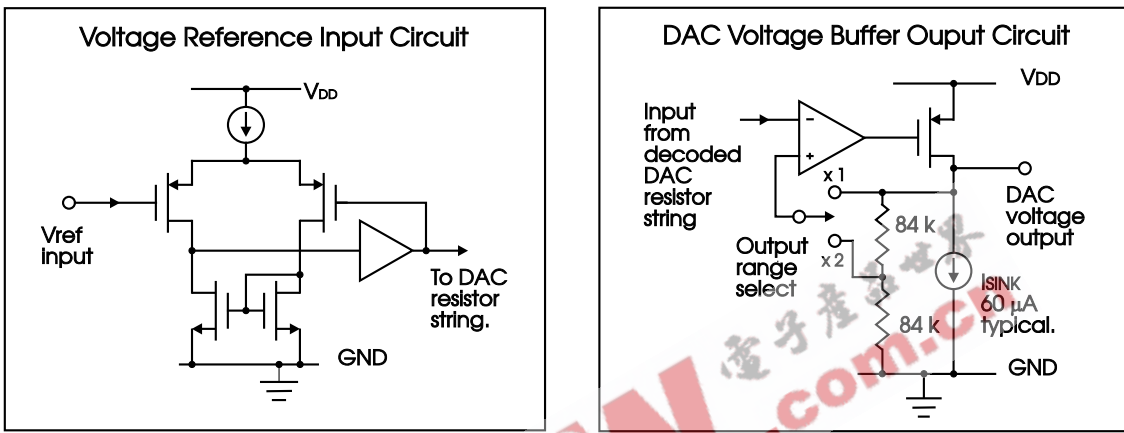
Voltage Reference Input Circuit

$V_{DD}$

Vref Input

To DAC resistor string.

GND

DAC Voltage Buffer Ouput Circuit

$V_{DD}$

Input from decoded DAC resistor string

–

+

x 1

DAC voltage output

84 k

Output range select

x 2

$I_{SINK}$ 60 μA typical.

84 k

GND

.com.cn